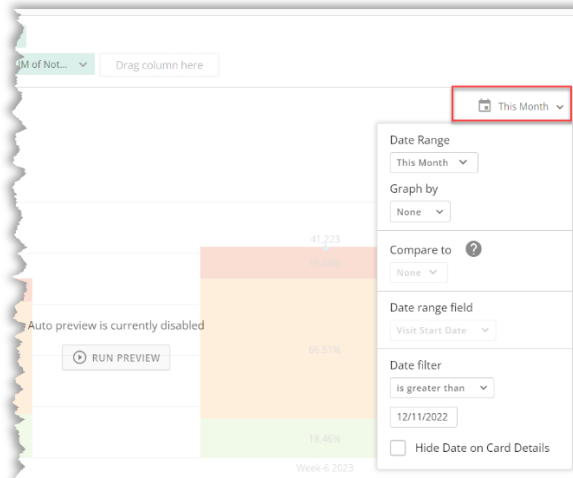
M of Not...

Drag column here

This Month

Date Range

This Month

Graph by

None

Compare to

None

Date range field

Visit Start Date

Date filter

is greater than

12/11/2022

Hide Date on Card Details

41,223

15.04%

Auto preview is currently disabled

RUN PREVIEW

66.51%

19.46%

Week-6 2023